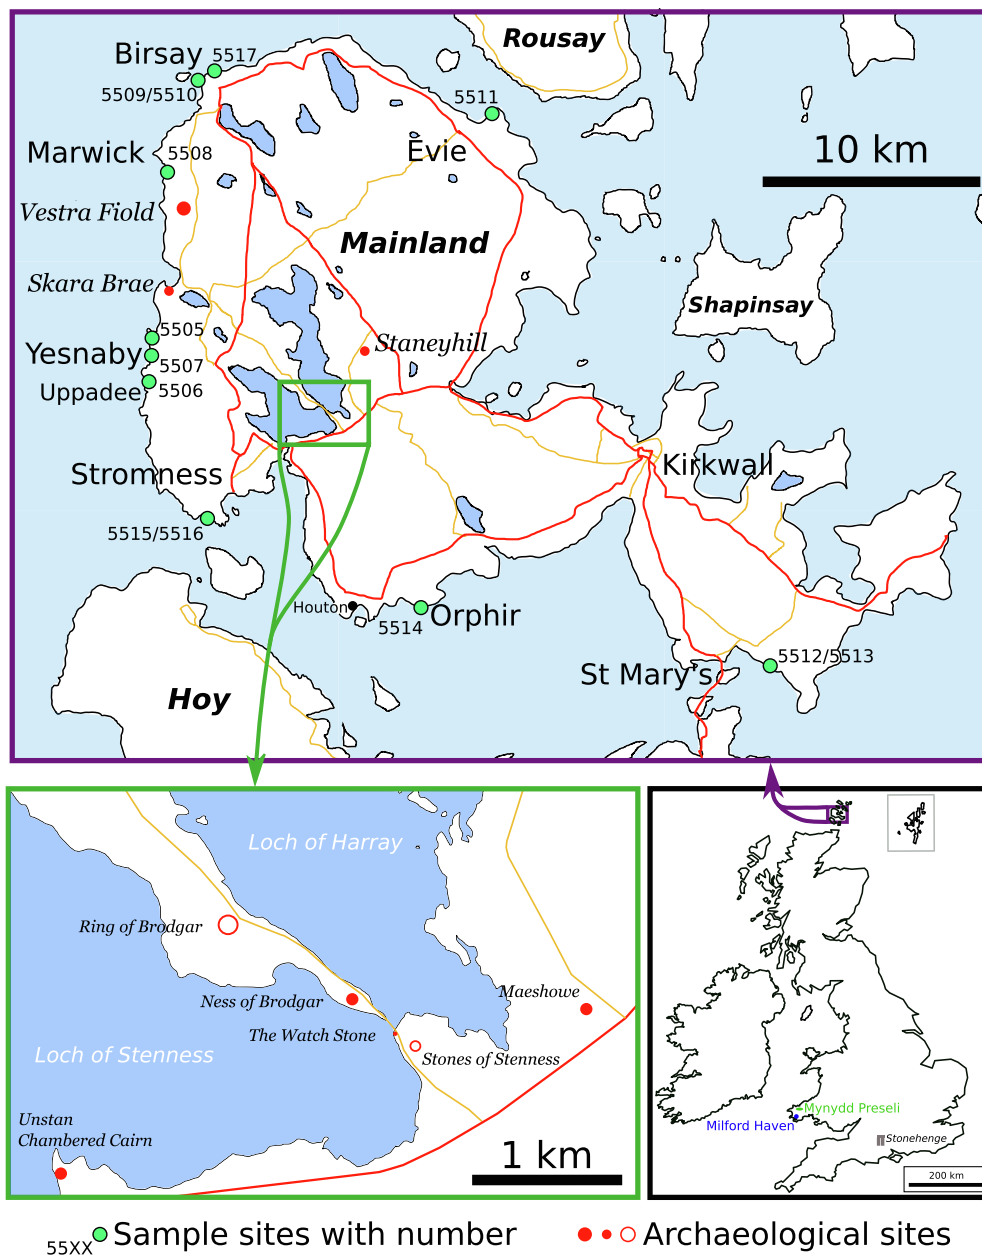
Rousay
Birsay 5517
5509/5510
5511
Marwick 5508
Evie
10 km
Vestra Fiold
Mainland
Skara Brae
Shapinsay
5505
Yesnaby 5507
Uppadee 5506
Staneyhill
Stromness
Kirkwall
5515/5516
Houton
5514 Orphir
5512/5513
St Mary's
Hoy

Loch of Harray
Ring of Brodgar
Ness of Brodgar
Maeshowe
The Watch Stone
Stones of Stenness
Loch of Stenness
Unstan Chambered Cairn
1 km

Mynydd Preseli
Milford Haven
Stonehenge
200 km

55XX Sample sites with number
Archaeological sites